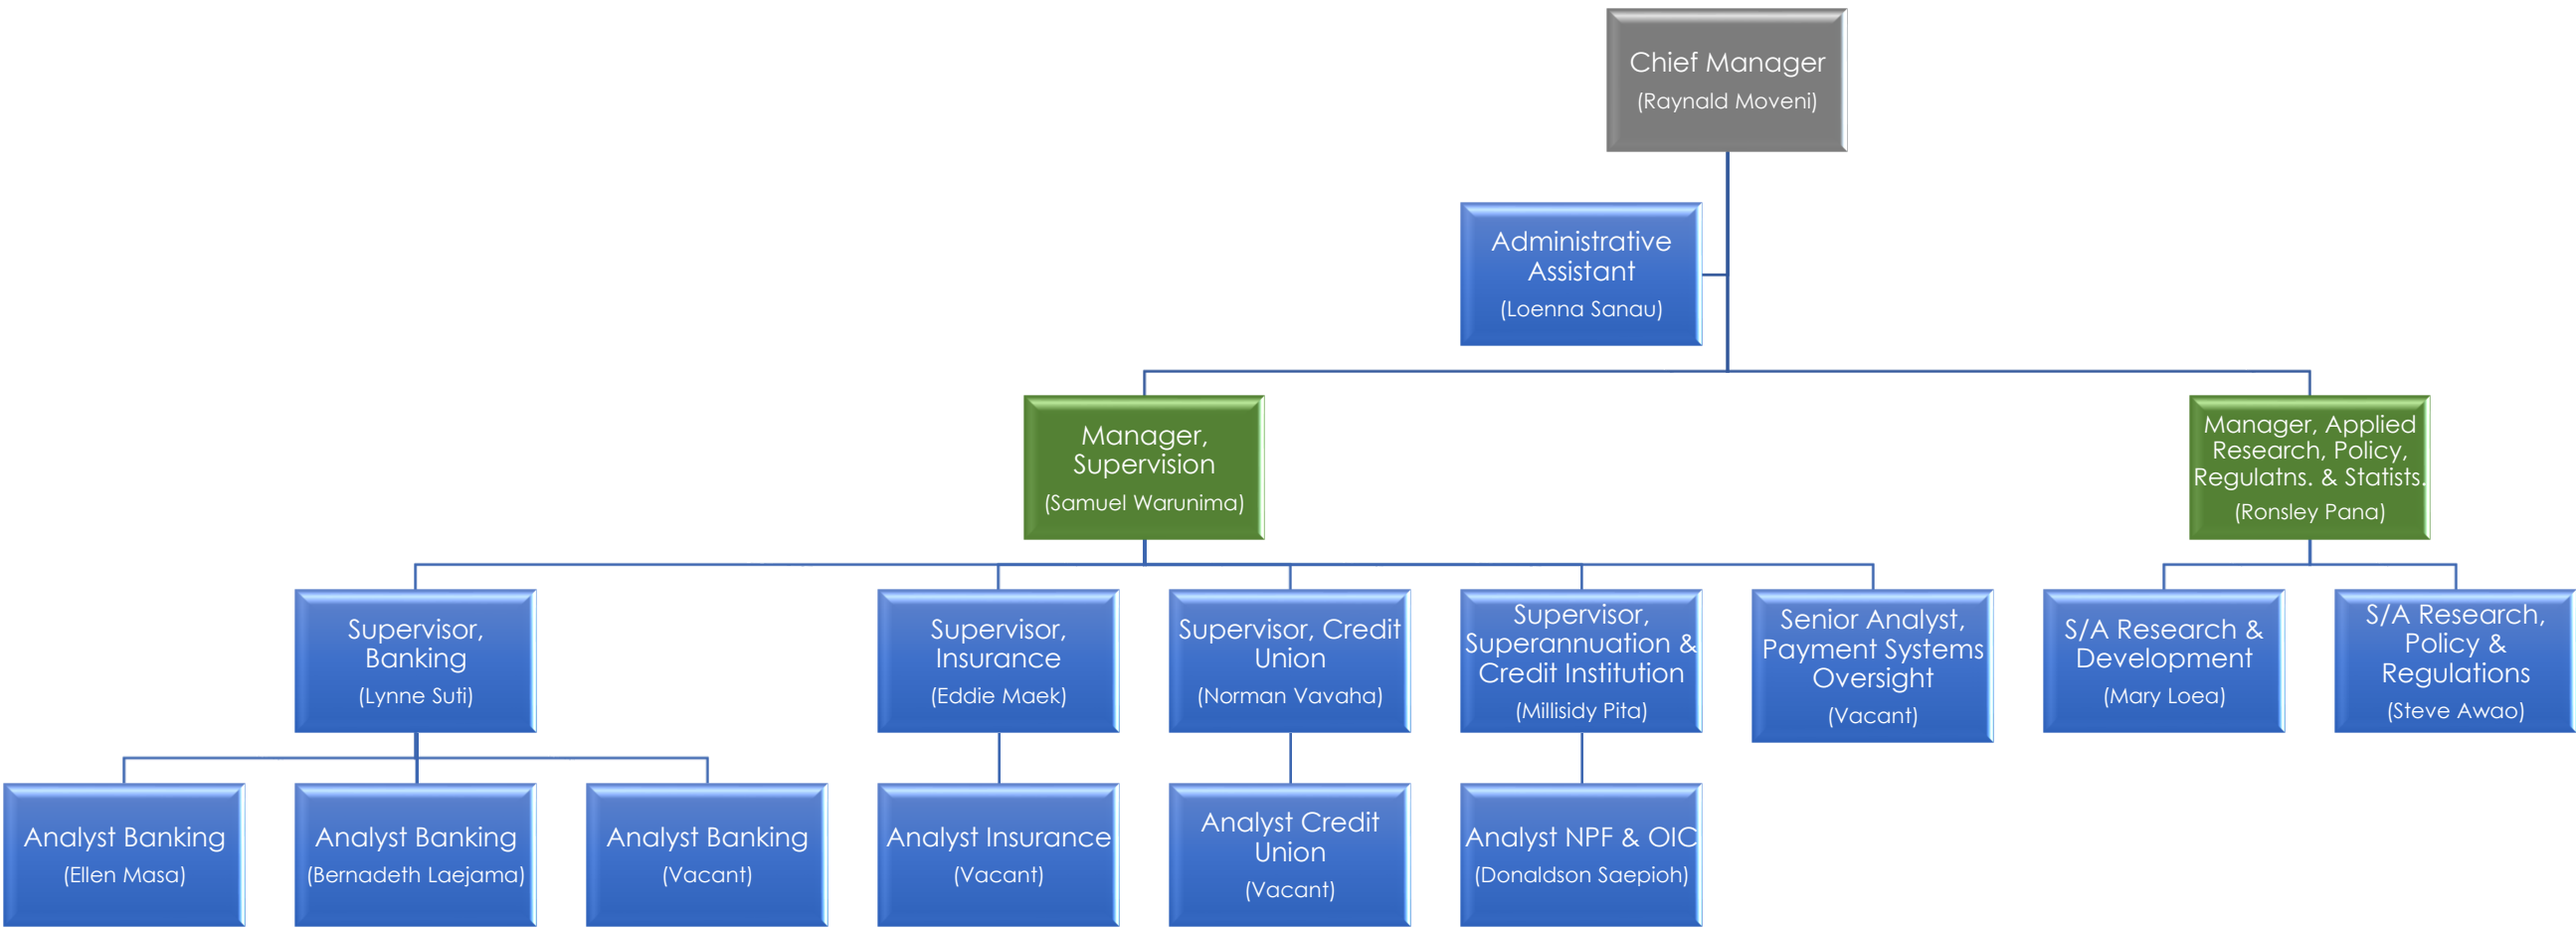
Chief Manager
(Raynald Moveni)

Administrative Assistant
(Loenna Sanau)

Manager, Supervision
(Samuel Warunima)

Manager, Applied Research, Policy, Regulatns. & Statists.
(Ronsley Pana)

Supervisor, Banking
(Lynne Suti)

Supervisor, Insurance
(Eddie Maek)

Supervisor, Credit Union
(Norman Vavaha)

Supervisor, Superannuation & Credit Institution
(Millisidy Pita)

Senior Analyst, Payment Systems Oversight
(Vacant)

S/A Research & Development
(Mary Loea)

S/A Research, Policy & Regulations
(Steve Awao)

Analyst Banking
(Ellen Masa)

Analyst Banking
(Bernadeth Laejama)

Analyst Banking
(Vacant)

Analyst Insurance
(Vacant)

Analyst Credit Union
(Vacant)

Analyst NPF & OIC
(Donaldson Saepioh)